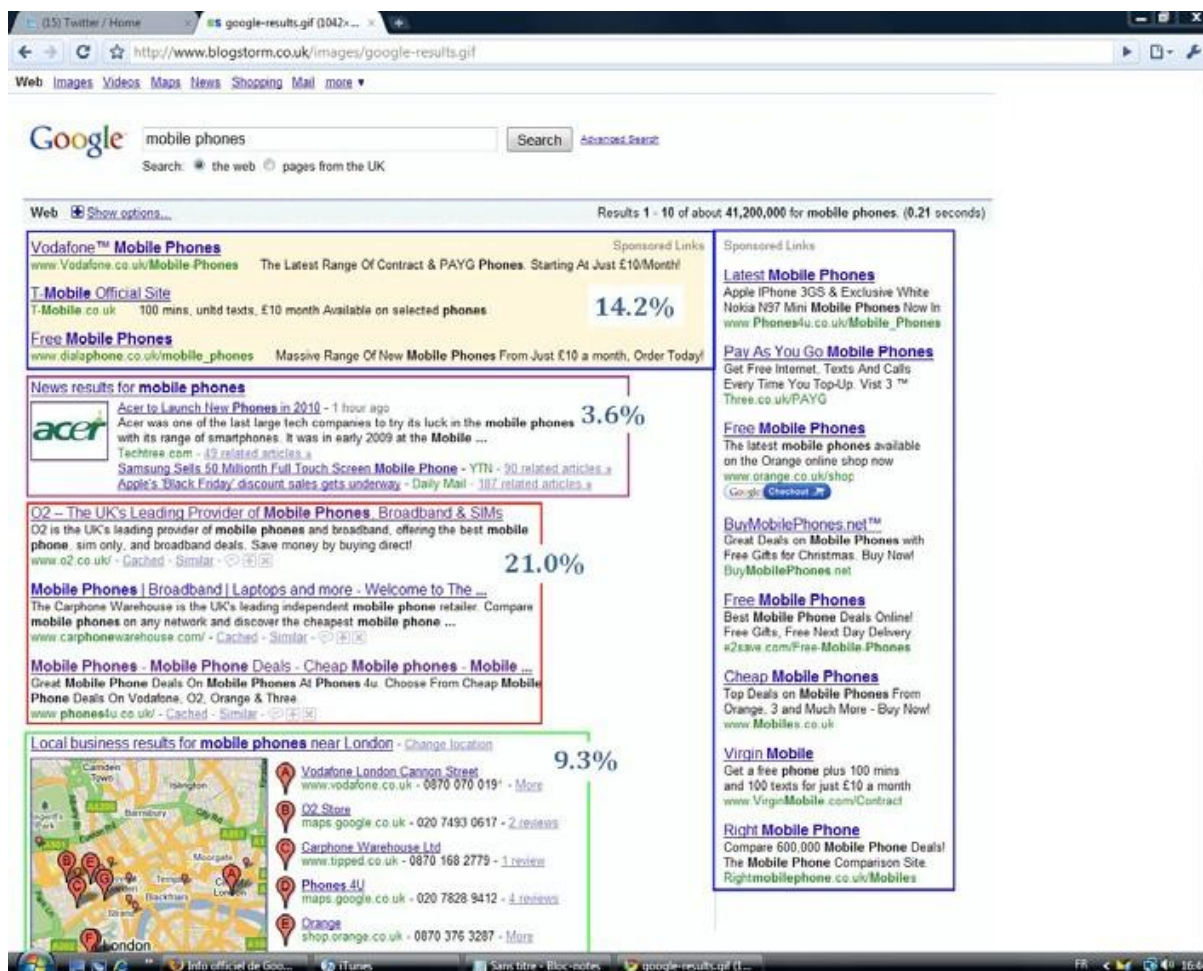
(15) Twitter / Home
google-results.gif (1042×...
http://www.blogstorm.co.uk/images/google-results.gif

Web Images Videos Maps News Shopping Mail more ▾

Google mobile phones Search Advanced Search
Search: the web pages from the UK

Web Show options... Results 1 - 10 of about 41,200,000 for mobile phones. (0.21 seconds)

Sponsored Links
Vodafone™ Mobile Phones
www.Vodafone.co.uk/Mobile-Phones The Latest Range Of Contract & PAYG Phones. Starting At Just £10/Month!

T-Mobile Official Site
T-Mobile.co.uk 100 mins, unltd texts, £10 month Available on selected phones

14.2%

Free Mobile Phones
www.dialaphone.co.uk/mobile_phones Massive Range Of New Mobile Phones From Just £10 a month, Order Today!

News results for mobile phones
acer
Acer to Launch New Phones in 2010 - 1 hour ago
Acer was one of the last large tech companies to try its luck in the mobile phones with its range of smartphones. It was in early 2009 at the Mobile ...
Techtree.com - 49 related articles »
Samsung Sells 50 Millionth Full Touch Screen Mobile Phone - YTN - 90 related articles »
Apple's 'Black Friday' discount sales gets underway - Daily Mail - 187 related articles »

3.6%

O2 – The UK's Leading Provider of Mobile Phones, Broadband & SIMs
O2 is the UK's leading provider of mobile phones and broadband, offering the best mobile phone, sim only, and broadband deals. Save money by buying direct!
www.o2.co.uk/ - Cached - Similar

21.0%

Mobile Phones | Broadband | Laptops and more - Welcome to The ...
The Carphone Warehouse is the UK's leading independent mobile phone retailer. Compare mobile phones on any network and discover the cheapest mobile phone ...
www.carphonewarehouse.com/ - Cached - Similar

Mobile Phones - Mobile Phone Deals - Cheap Mobile phones - Mobile ...
Great Mobile Phone Deals On Mobile Phones At Phones 4u. Choose From Cheap Mobile Phone Deals On Vodafone, O2, Orange & Three
www.phones4u.co.uk/ - Cached - Similar

Local business results for mobile phones near London - Change location

9.3%

Camden Town
Islington
London

A Vodafone London Cannon Street
www.vodafone.co.uk - 0870 070 019 - More
B O2 Store
maps.google.co.uk - 020 7493 0617 - 2 reviews
C Carphone Warehouse Ltd
www.tipped.co.uk - 0870 168 2779 - 1 review
D Phones 4U
maps.google.co.uk - 020 7828 9412 - 4 reviews
E Orange
shop.orange.co.uk - 0870 376 3287 - More

Sponsored Links
Latest Mobile Phones
Apple IPhone 3GS & Exclusive White Nokia N97 Mini Mobile Phones Now In
www.Phones4u.co.uk/Mobile_Phones

Pay As You Go Mobile Phones
Get Free Internet, Texts And Calls Every Time You Top-Up. Vist 3 ™
Three.co.uk/PAYG

Free Mobile Phones
The latest mobile phones available on the Orange online shop now
www.orange.co.uk/shop
Google Checkout

BuyMobilePhones.net™
Great Deals on Mobile Phones with Free Gifts for Christmas. Buy Now!
BuyMobilePhones.net

Free Mobile Phones
Best Mobile Phone Deals Online! Free Gifts, Free Next Day Delivery
e2save.com/Free-Mobile-Phones

Cheap Mobile Phones
Top Deals on Mobile Phones From Orange, 3 and Much More - Buy Now!
www.Mobiles.co.uk

Virgin Mobile
Get a free phone plus 100 mins and 100 texts for just £10 a month
www.VirginMobile.com/Contract

Right Mobile Phone
Compare 600,000 Mobile Phone Deals! The Mobile Phone Comparison Site.
Rightmobilephone.co.uk/Mobiles

Info officiel de Goo... iTunes Sans titre - Bloc-notes google-results.gif (1... FR